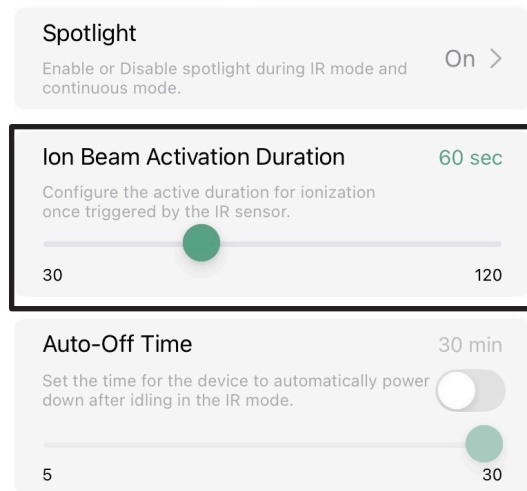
Spotlight

Enable or Disable spotlight during IR mode and continuous mode.

On >

Ion Beam Activation Duration

60 sec

Configure the active duration for ionization once triggered by the IR sensor.

30

120

Auto-Off Time

30 min

Set the time for the device to automatically power down after idling in the IR mode.

5

30